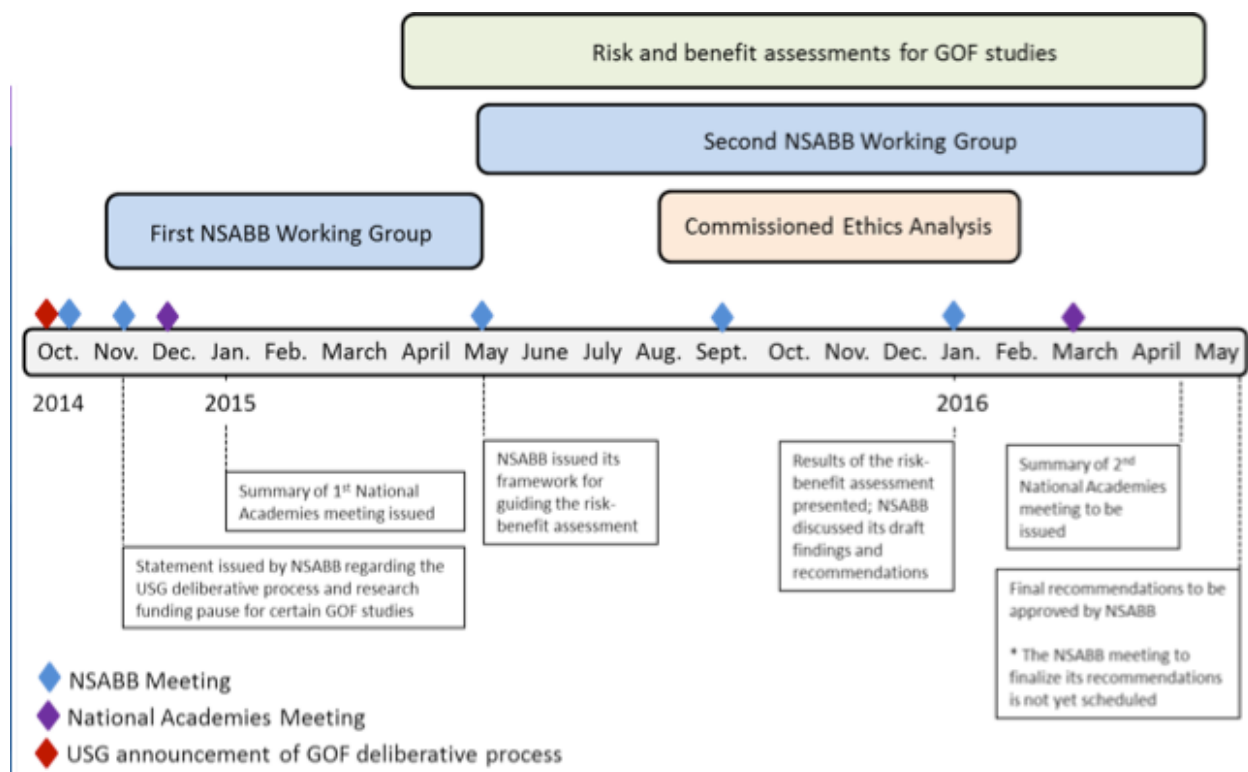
Risk and benefit assessments for GOF studies

Second NSABB Working Group

First NSABB Working Group

Commissioned Ethics Analysis

Oct. Nov. Dec. Jan. Feb. March April May June July Aug. Sept. Oct. Nov. Dec. Jan. Feb. March April May

2014 2015 2016

Summary of 1$^{st}$ National Academies meeting issued

Statement issued by NSABB regarding the USG deliberative process and research funding pause for certain GOF studies

NSABB issued its framework for guiding the risk-benefit assessment

Results of the risk-benefit assessment presented; NSABB discussed its draft findings and recommendations

Summary of 2$^{nd}$ National Academies meeting to be issued

Final recommendations to be approved by NSABB

* The NSABB meeting to finalize its recommendations is not yet scheduled

NSABB Meeting
National Academies Meeting
USG announcement of GOF deliberative process